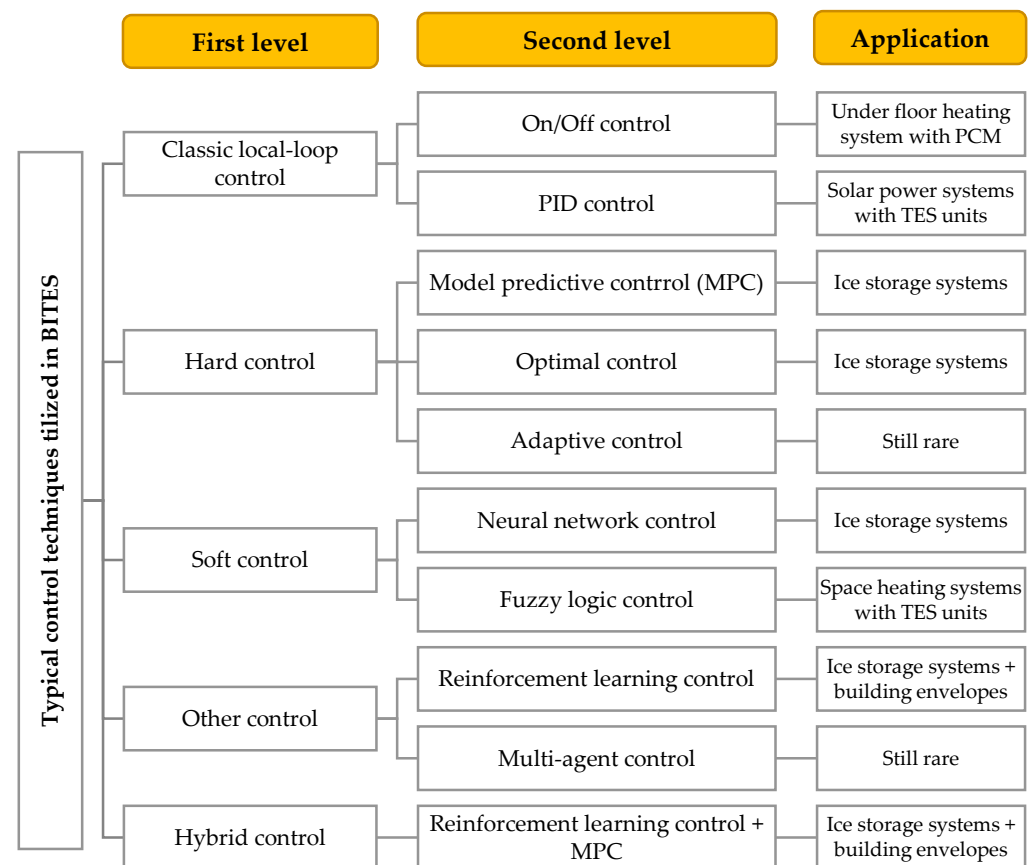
First level

Second level

Application

Typical control techniques tilized in BITES

Classic local-loop control

On/Off control

Under floor heating system with PCM

PID control

Solar power systems with TES units

Hard control

Model predictive contrrol (MPC)

Ice storage systems

Optimal control

Ice storage systems

Adaptive control

Still rare

Soft control

Neural network control

Ice storage systems

Fuzzy logic control

Space heating systems with TES units

Other control

Reinforcement learning control

Ice storage systems + building envelopes

Multi-agent control

Still rare

Hybrid control

Reinforcement learning control + MPC

Ice storage systems + building envelopes